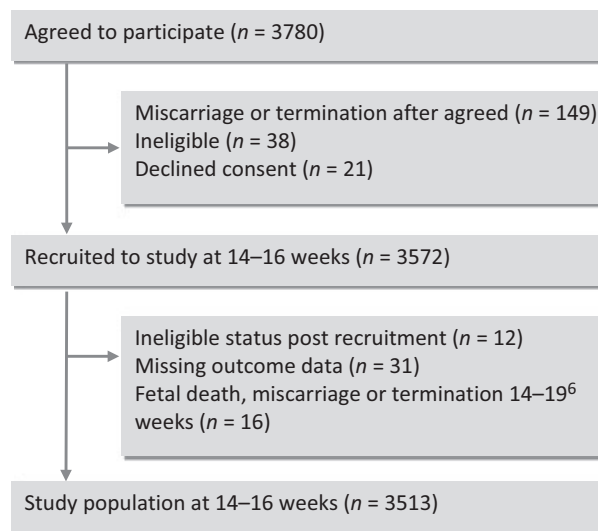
Agreed to participate ($n$ = 3780)

Miscarriage or termination after agreed ($n$ = 149)
Ineligible ($n$ = 38)
Declined consent ($n$ = 21)

Recruited to study at 14–16 weeks ($n$ = 3572)

Ineligible status post recruitment ($n$ = 12)
Missing outcome data ($n$ = 31)
Fetal death, miscarriage or termination 14–19$^6$ weeks ($n$ = 16)

Study population at 14–16 weeks ($n$ = 3513)